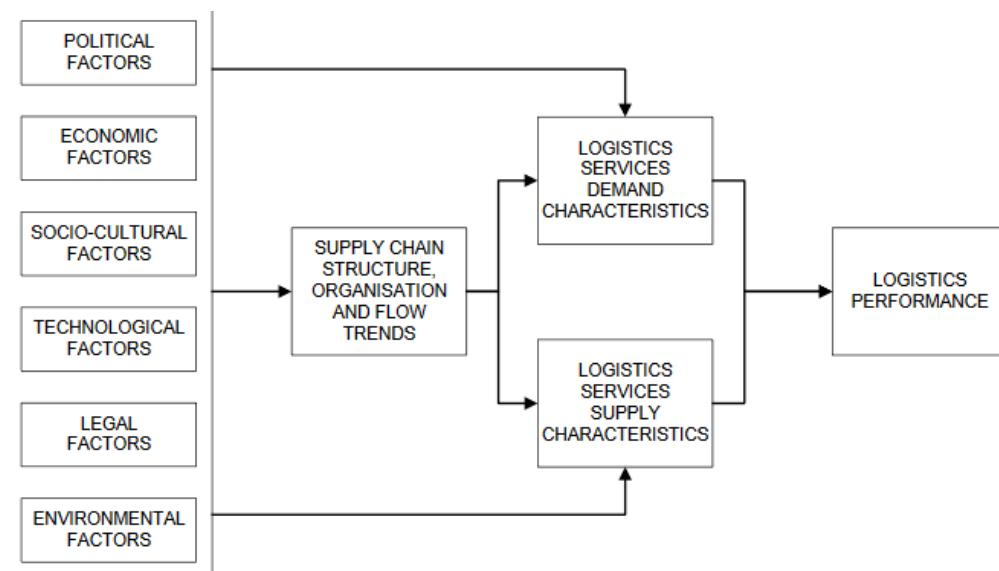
POLITICAL FACTORS

ECONOMIC FACTORS

SOCIO-CULTURAL FACTORS

TECHNOLOGICAL FACTORS

LEGAL FACTORS

ENVIRONMENTAL FACTORS

SUPPLY CHAIN STRUCTURE, ORGANISATION AND FLOW TRENDS

LOGISTICS SERVICES DEMAND CHARACTERISTICS

LOGISTICS SERVICES SUPPLY CHARACTERISTICS

LOGISTICS PERFORMANCE